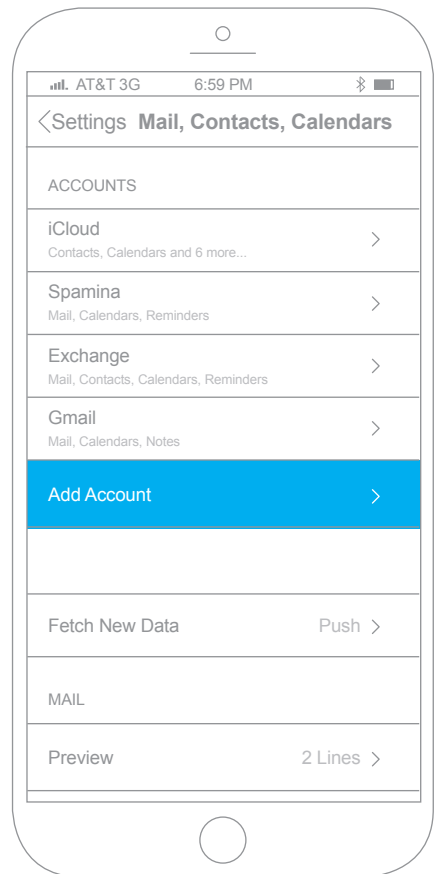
AT&T 3G 6:59 PM

Settings **Mail, Contacts, Calendars**

ACCOUNTS

iCloud
Contacts, Calendars and 6 more...

Spamina
Mail, Calendars, Reminders

Exchange
Mail, Contacts, Calendars, Reminders

Gmail
Mail, Calendars, Notes

Add Account

Fetch New Data Push

MAIL

Preview 2 Lines